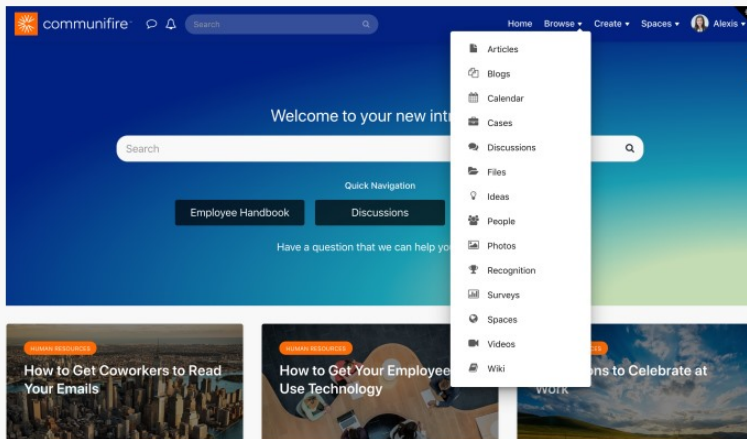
communifire

Search

Home Browse ▾ Create ▾ Spaces ▾ Alexis ▾

Articles
Blogs
Calendar
Cases
Discussions
Files
Ideas
People
Photos
Recognition
Surveys
Spaces
Videos
Wiki

Welcome to your new int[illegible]

Search

Quick Navigation

Employee Handbook

Discussions

Have a question that we can help yo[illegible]

HUMAN RESOURCES

How to Get Coworkers to Read Your Emails

HUMAN RESOURCES

How to Get Your Employee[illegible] Use Technology

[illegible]ES

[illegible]ons to Celebrate at Work